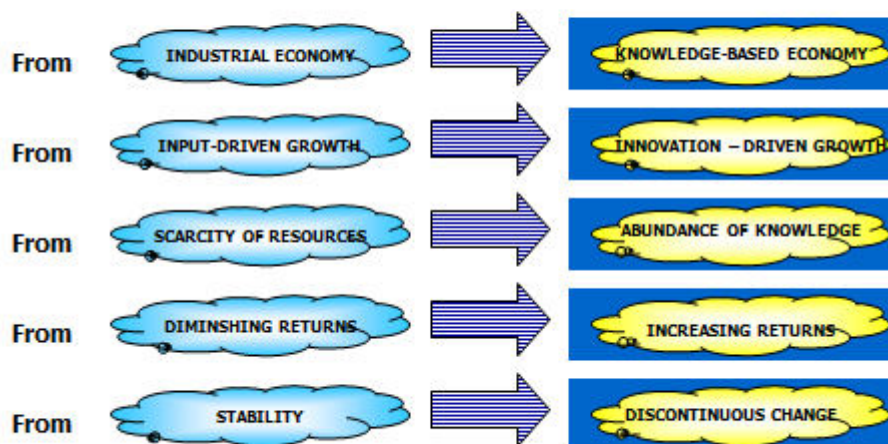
From INDUSTRIAL ECONOMY KNOWLEDGE-BASED ECONOMY

From INPUT-DRIVEN GROWTH INNOVATION – DRIVEN GROWTH

From SCARCITY OF RESOURCES ABUNDANCE OF KNOWLEDGE

From DIMINSHING RETURNS INCREASING RETURNS

From STABILITY DISCONTINUOUS CHANGE